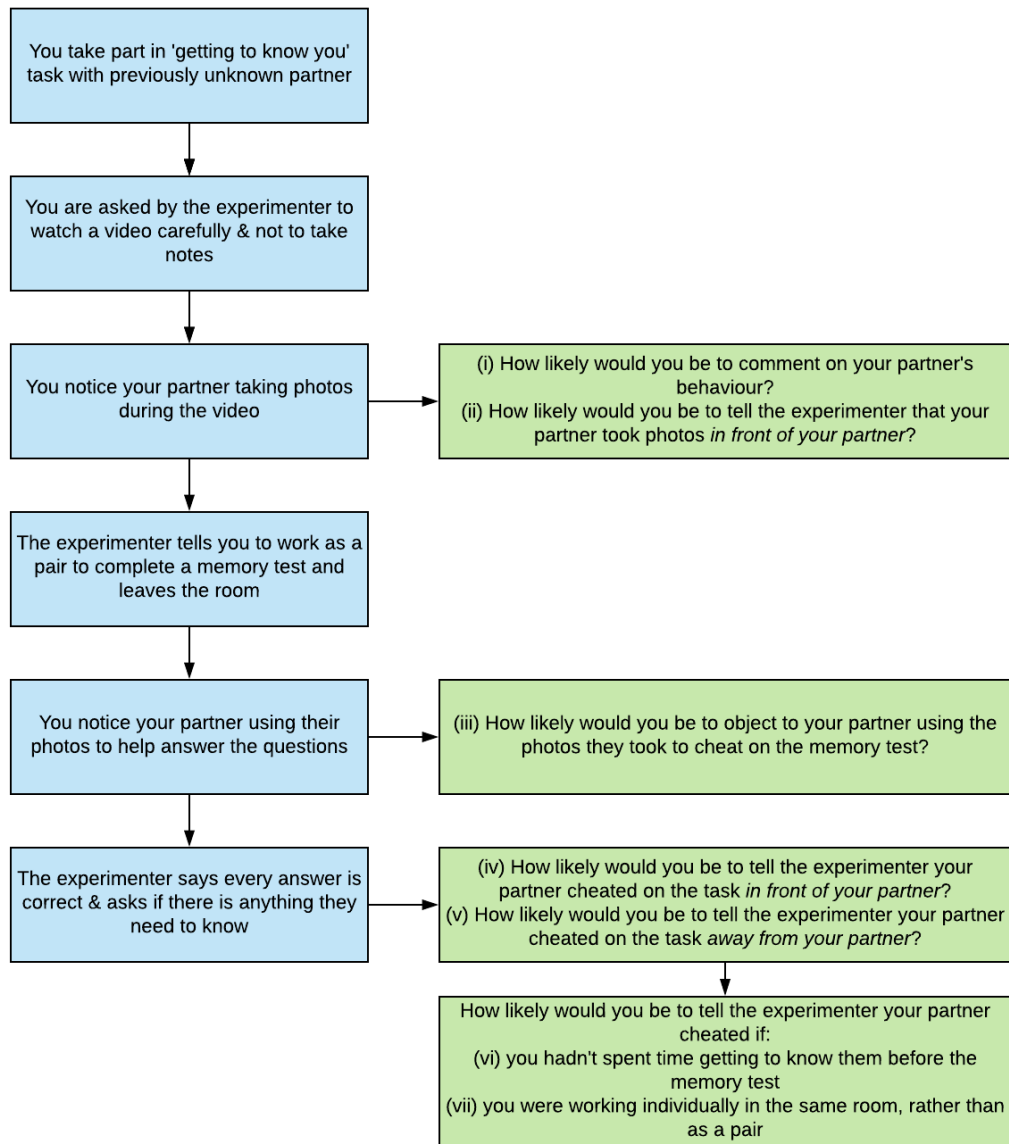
You take part in 'getting to know you' task with previously unknown partner

You are asked by the experimenter to watch a video carefully & not to take notes

You notice your partner taking photos during the video

(i) How likely would you be to comment on your partner's behaviour?
(ii) How likely would you be to tell the experimenter that your partner took photos *in front of your partner*?

The experimenter tells you to work as a pair to complete a memory test and leaves the room

You notice your partner using their photos to help answer the questions

(iii) How likely would you be to object to your partner using the photos they took to cheat on the memory test?

The experimenter says every answer is correct & asks if there is anything they need to know

(iv) How likely would you be to tell the experimenter your partner cheated on the task *in front of your partner*?
(v) How likely would you be to tell the experimenter your partner cheated on the task *away from your partner*?

How likely would you be to tell the experimenter your partner cheated if:
(vi) you hadn't spent time getting to know them before the memory test
(vii) you were working individually in the same room, rather than as a pair